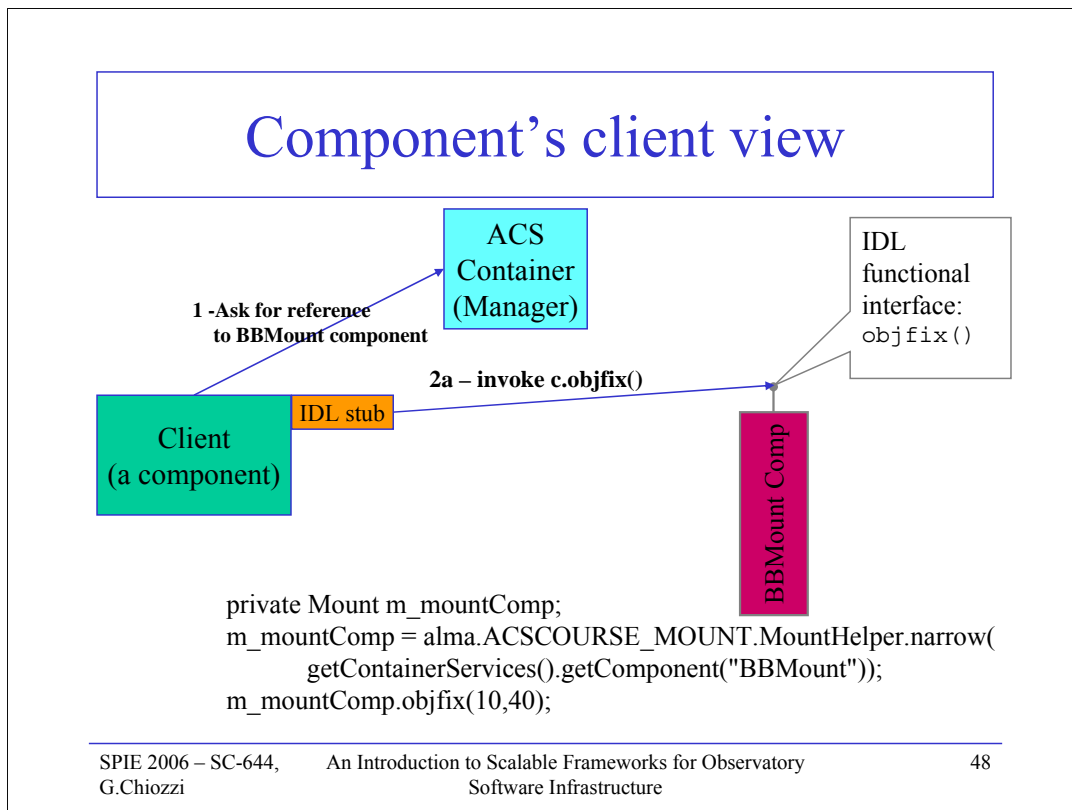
Component’s client view

ACS Container (Manager)

IDL functional interface: objfix()

1 -Ask for reference to BBMount component

2a – invoke c.objfix()

IDL stub

Client (a component)

BBMount Comp

private Mount m_mountComp;
m_mountComp = alma.ACSCOURSE_MOUNT.MountHelper.narrow(
getContainerServices().getComponent("BBMount"));
m_mountComp.objfix(10,40);

SPIE 2006 – SC-644, G.Chiozzi

An Introduction to Scalable Frameworks for Observatory Software Infrastructure

48